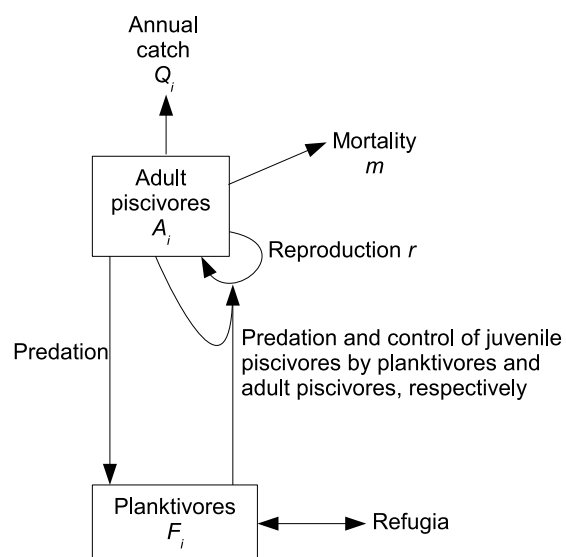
Annual catch
$Q_i$

Mortality
$m$

Adult piscivores
$A_i$

Reproduction $r$

Predation

Predation and control of juvenile piscivores by planktivores and adult piscivores, respectively

Planktivores
$F_i$

Refugia